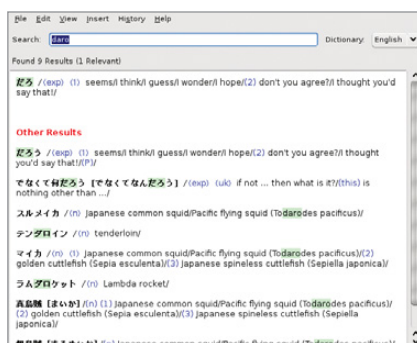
File Edit View Insert History Help

Search: daro Dictionary: English

Found 9 Results (1 Relevant)

だろ /(exp) (1) seems/I think/I guess/I wonder/I hope/(2) don't you agree?/I thought you'd say that!/

Other Results

だろう /(exp) (1) seems/I think/I guess/I wonder/I hope/(2) don't you agree?/I thought you'd say that!/(P)/

でなくて何だろう [でなくてなんだろう] /(exp) (uk) if not ... then what is it?/(this) is nothing other than .../

スルメイカ /(n) Japanese common squid/Pacific flying squid (Todarodes pacificus)/

テンダロイン /(n) tenderloin/

マイカ /(n) (1) Japanese common squid/Pacific flying squid (Todarodes pacificus)/(2) golden cuttlefish (Sepia esculenta)/(3) Japanese spineless cuttlefish (Sepiella japonica)/

ラムダロケット /(n) Lambda rocket/

真烏賊 [まいか] /(n) (1) Japanese common squid/Pacific flying squid (Todarodes pacificus)/(2) golden cuttlefish (Sepia esculenta)/(3) Japanese spineless cuttlefish (Sepiella japonica)/

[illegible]